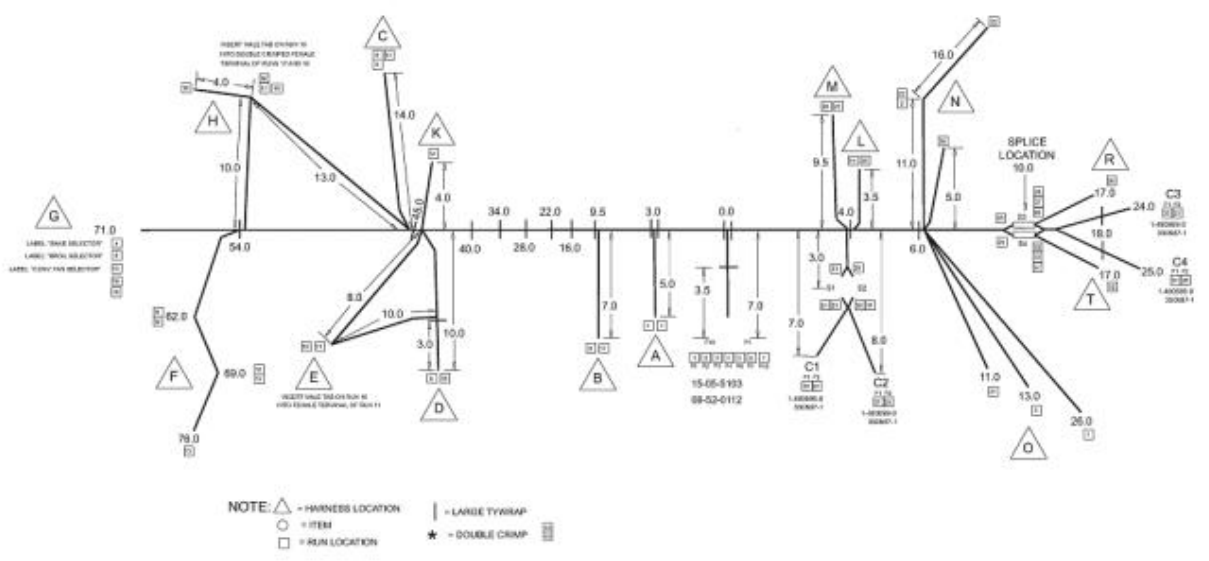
INSERT MALE TAB ON RUN 16 INTO DOUBLE CRIMPED FEMALE TERMINAL OF RUNS 17 AND 18

C

H

4.0

14.0

K

M

16.0

N

L

SPLICE LOCATION

10.0

13.0

9.5

11.0

3.5

5.0

R

17.0

C3

4.0

4.0

G

71.0

45.0

34.0

22.0

9.5

3.0

0.0

24.0

18.0

LABEL "BAKE SELECTOR"

LABEL "BROIL SELECTOR"

LABEL "CONV. FAN SELECTOR"

54.0

40.0

28.0

16.0

6.0

17.0

25.0

C4

T

8.0

5.0

3.0

62.0

10.0

3.5

7.0

7.0

10.0

7.0

8.0

3.0

7.0

A

F

69.0

E

B

15-05-5103

C1

C2

11.0

INSERT MALE TAB ON RUN 16 INTO FEMALE TERMINAL OF RUN 11

D

09-52-0112

13.0

78.0

26.0

O

NOTE: $\triangle$ = HARNESS LOCATION
○ = ITEM
□ = RUN LOCATION

| = LARGE TYWRAP
★ = DOUBLE CRIMP